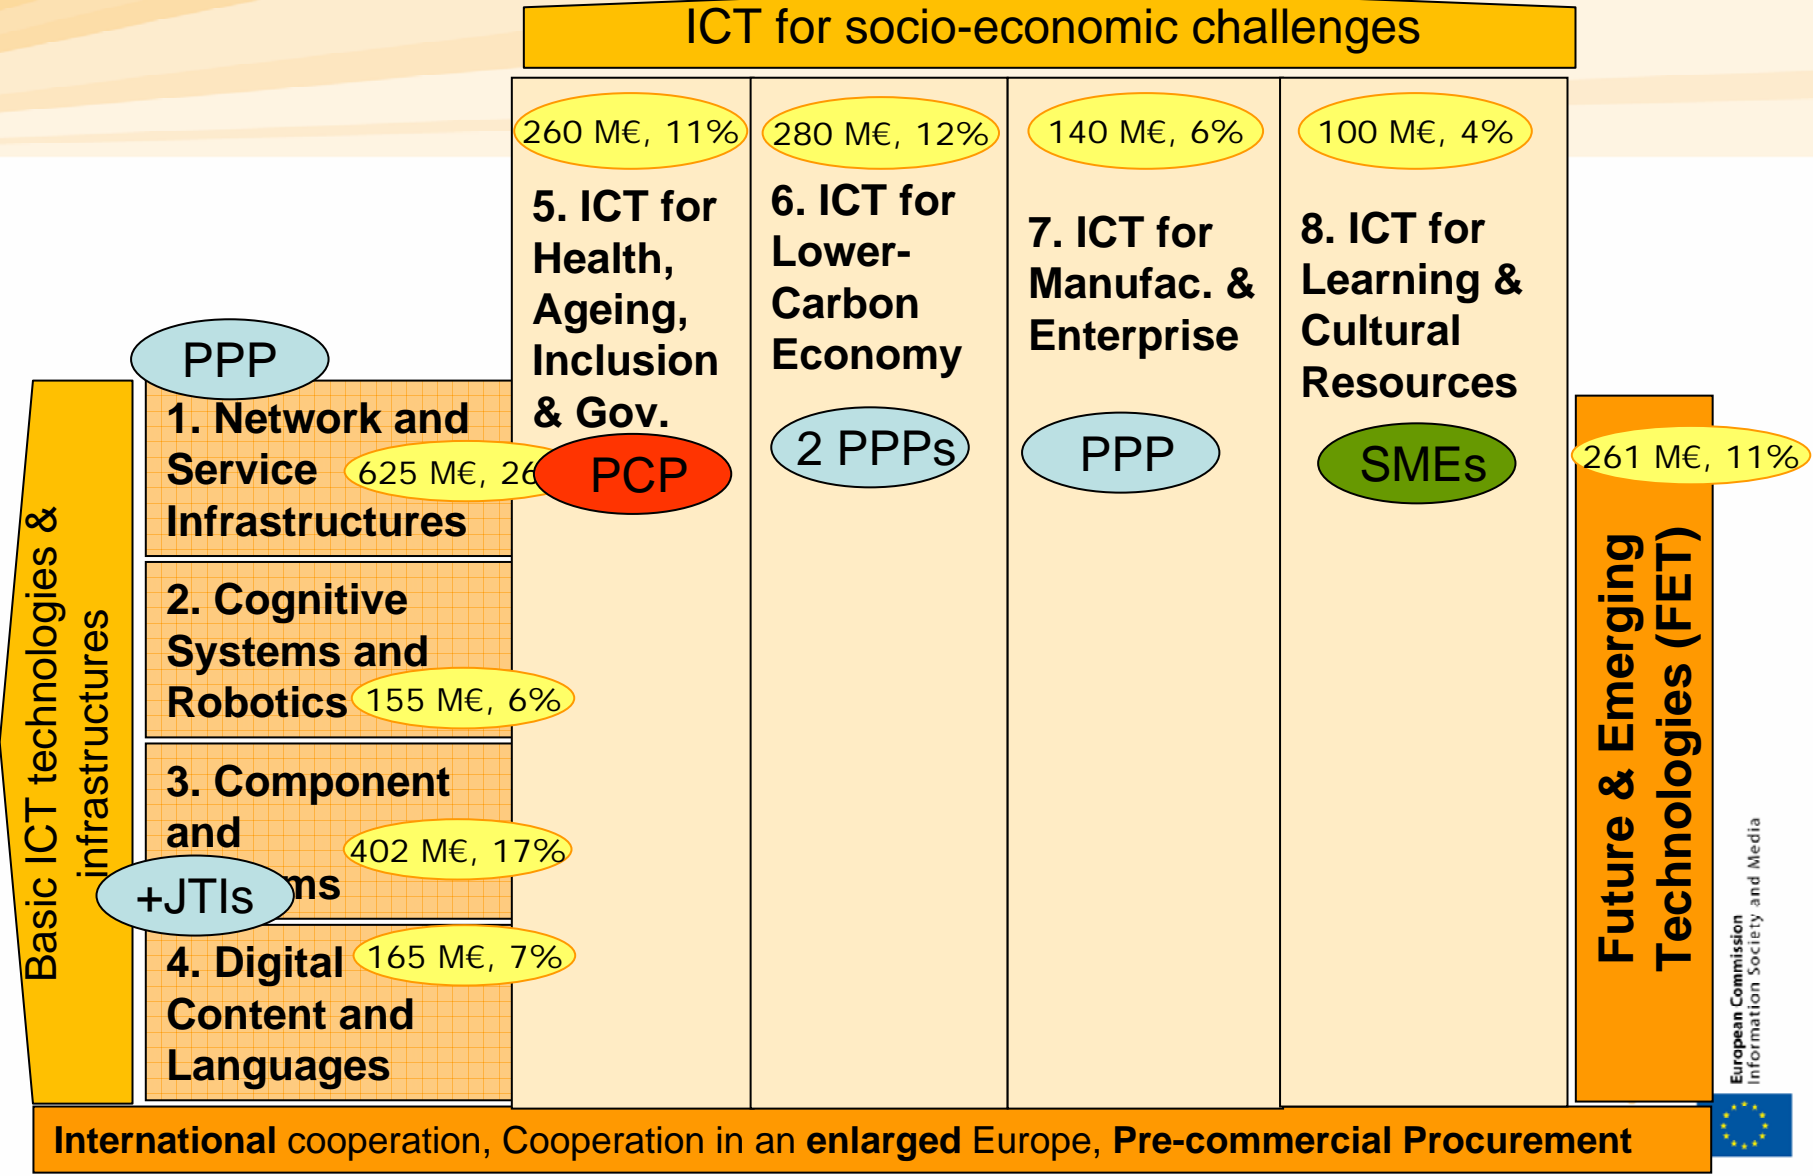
ICT for socio-economic challenges

260 M€, 11%

5. ICT for Health, Ageing, Inclusion & Gov.

PCP

280 M€, 12%

6. ICT for Lower-Carbon Economy

2 PPPs

140 M€, 6%

7. ICT for Manufac. & Enterprise

PPP

100 M€, 4%

8. ICT for Learning & Cultural Resources

SMEs

Basic ICT technologies & infrastructures

PPP

1. Network and Service Infrastructures

625 M€, 26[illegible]

2. Cognitive Systems and Robotics

155 M€, 6%

3. Component and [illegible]ms

402 M€, 17%

+JTIs

4. Digital Content and Languages

165 M€, 7%

261 M€, 11%

Future & Emerging Technologies (FET)

European Commission
Information Society and Media

International cooperation, Cooperation in an enlarged Europe, Pre-commercial Procurement